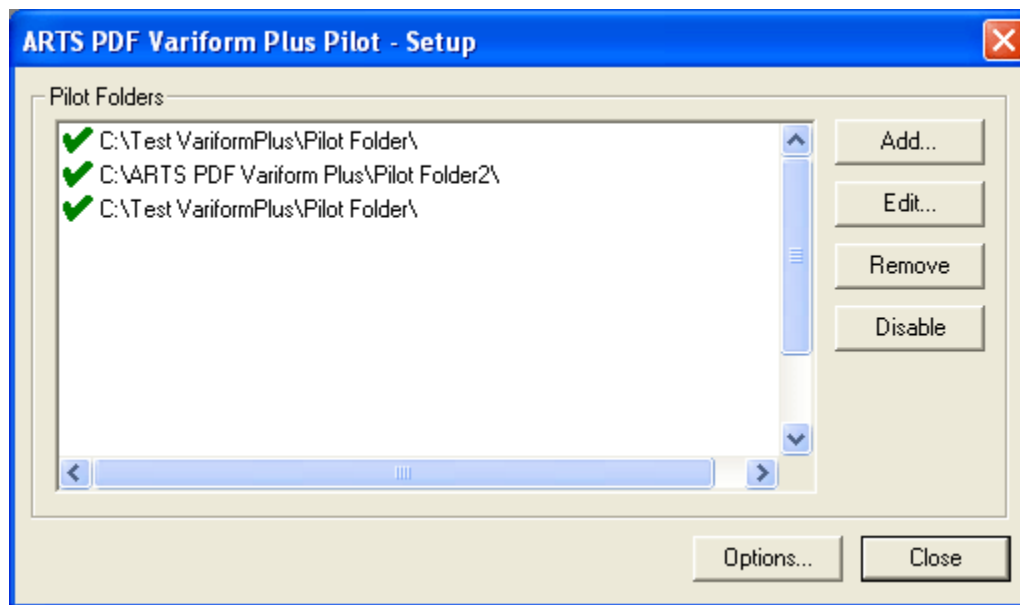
ARTS PDF Variform Plus Pilot - Setup

Pilot Folders

C:\Test VariformPlus\Pilot Folder\
C:\ARTS PDF Variform Plus\Pilot Folder2\
C:\Test VariformPlus\Pilot Folder\

Add...
Edit...
Remove
Disable

Options...
Close